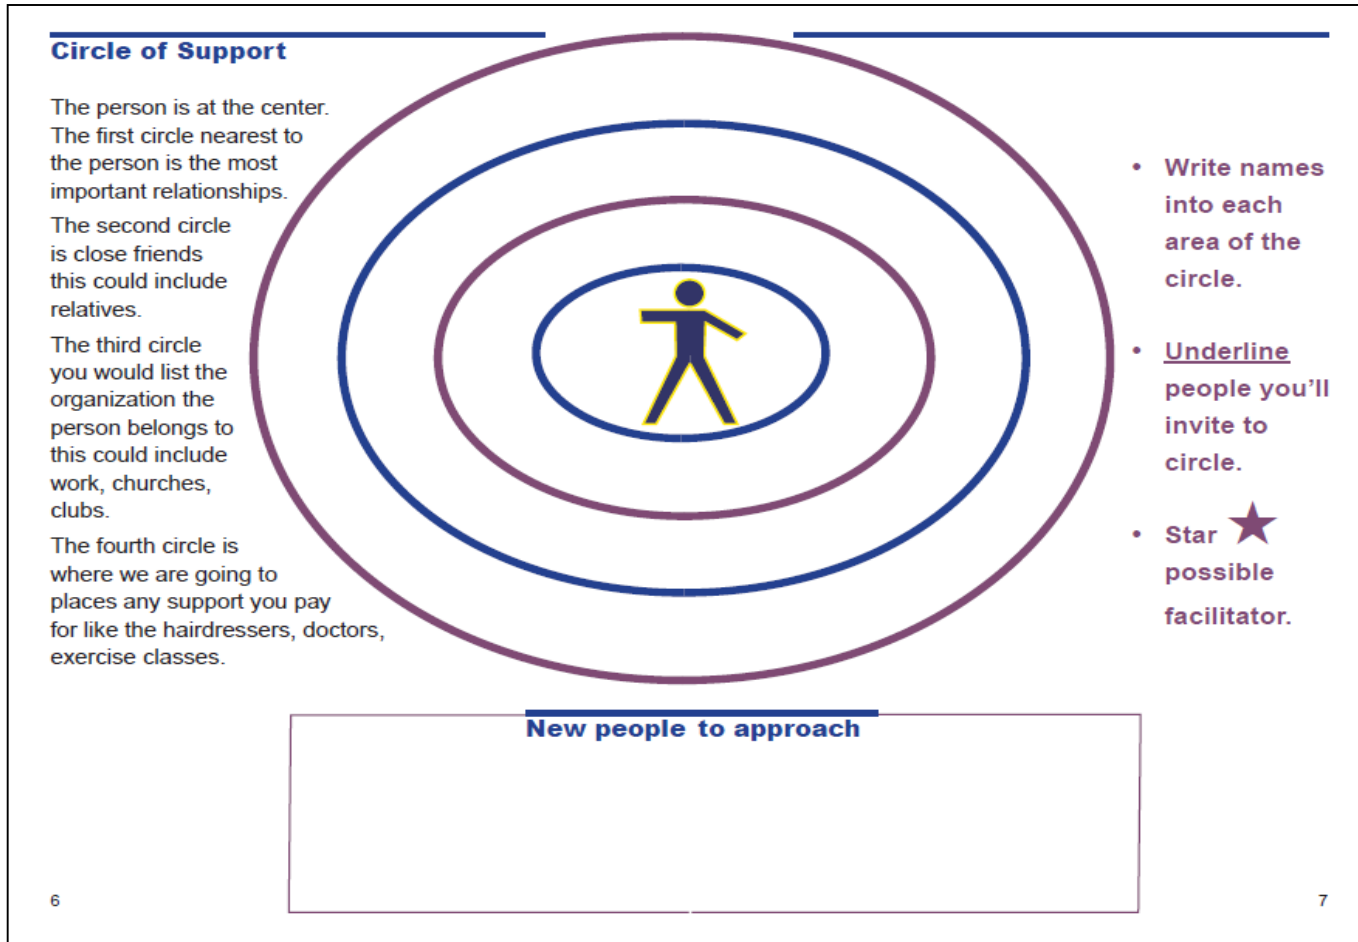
Circle of Support

The person is at the center. The first circle nearest to the person is the most important relationships.

The second circle is close friends this could include relatives.

The third circle you would list the organization the person belongs to this could include work, churches, clubs.

The fourth circle is where we are going to places any support you pay for like the hairdressers, doctors, exercise classes.

- Write names into each area of the circle.
- Underline people you'll invite to circle.
- Star ★ possible facilitator.

New people to approach

6

7